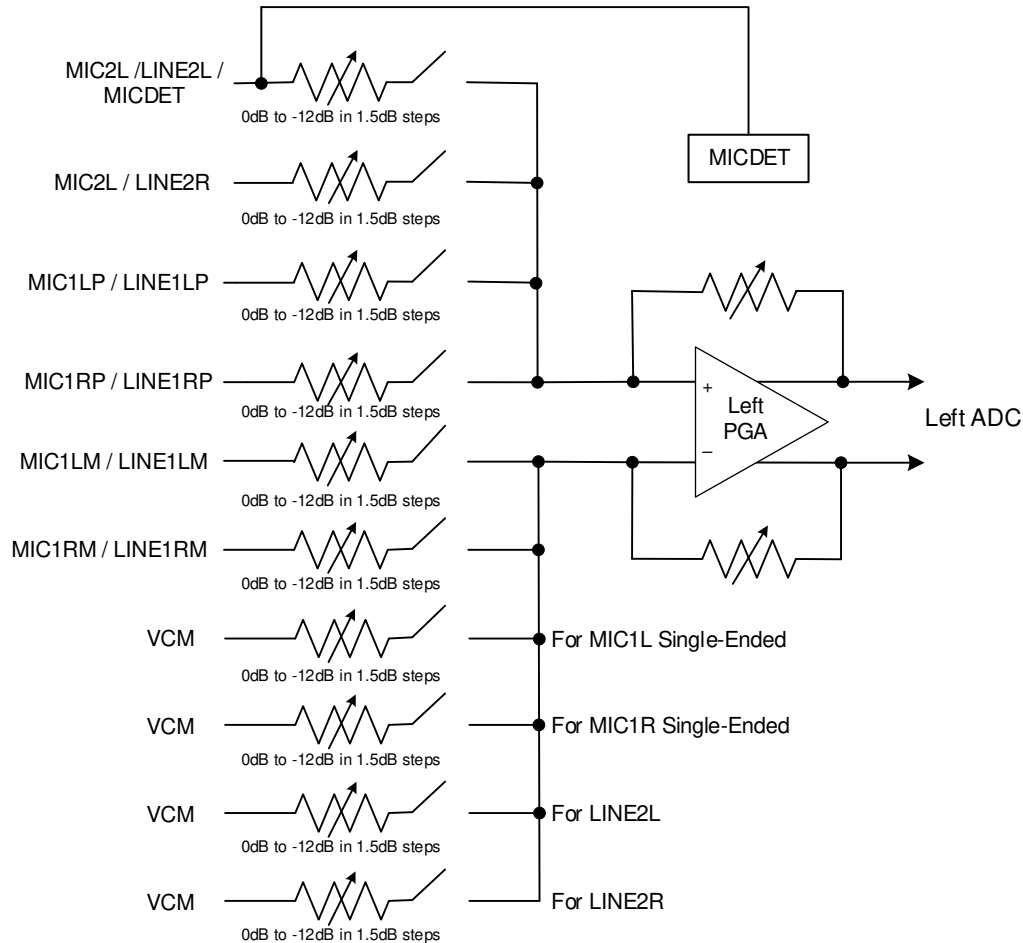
MIC2L /LINE2L / MICDET

0dB to -12dB in 1.5dB steps

MICDET

MIC2L / LINE2R

0dB to -12dB in 1.5dB steps

MIC1LP / LINE1LP

0dB to -12dB in 1.5dB steps

MIC1RP / LINE1RP

0dB to -12dB in 1.5dB steps

+

Left PGA

–

Left ADC

MIC1LM / LINE1LM

0dB to -12dB in 1.5dB steps

MIC1RM / LINE1RM

0dB to -12dB in 1.5dB steps

VCM

0dB to -12dB in 1.5dB steps

For MIC1L Single-Ended

VCM

0dB to -12dB in 1.5dB steps

For MIC1R Single-Ended

VCM

0dB to -12dB in 1.5dB steps

For LINE2L

VCM

0dB to -12dB in 1.5dB steps

For LINE2R